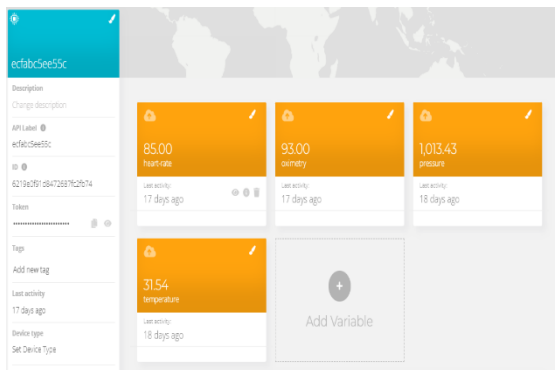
ecfabc5ee55c

Description
Change description

API Label
ecfabc5ee55c

ID
6219e3f81c8472637fc2fb74

Token
••••••••••••••••••••••••

Tags
Add new tag

Last activity
17 days ago

Device type
Set Device Type

85.00
heart-rate
Last activity
17 days ago

93.00
oximetry
Last activity
17 days ago

1,013.43
pressure
Last activity
18 days ago

31.54
temperature
Last activity
18 days ago

Add Variable